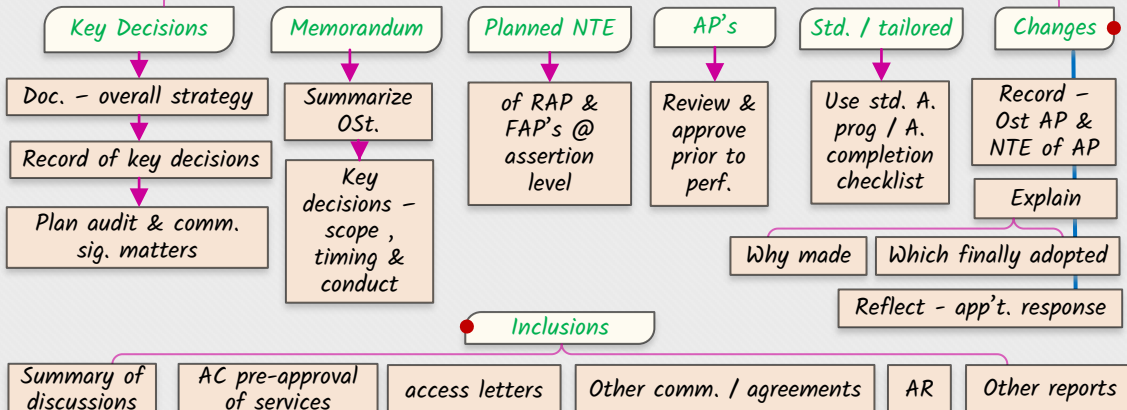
Key Decisions

Doc. – overall strategy

Record of key decisions

Plan audit & comm. sig. matters

Memorandum

Summarize OSt.

Key decisions – scope, timing & conduct

Planned NTE

of RAP & FAP's @ assertion level

AP's

Review & approve prior to perf.

Std. / tailored

Use std. A. prog / A. completion checklist

Changes

Record – Ost AP & NTE of AP

Explain

Why made

Which finally adopted

Reflect - app't. response

Inclusions

Summary of discussions

AC pre-approval of services

access letters

Other comm. / agreements

AR

Other reports